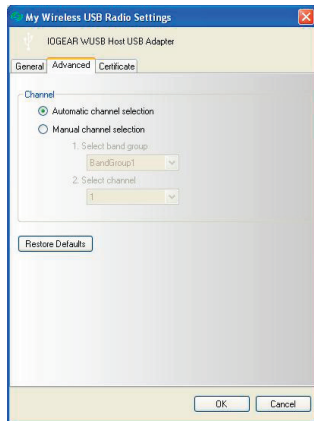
My Wireless USB Radio Settings

IOGEAR WUSB Host USB Adapter

General | Advanced | Certificate

Channel

Automatic channel selection

Manual channel selection

1. Select band group

BandGroup1

2. Select channel

1

Restore Defaults

OK | Cancel